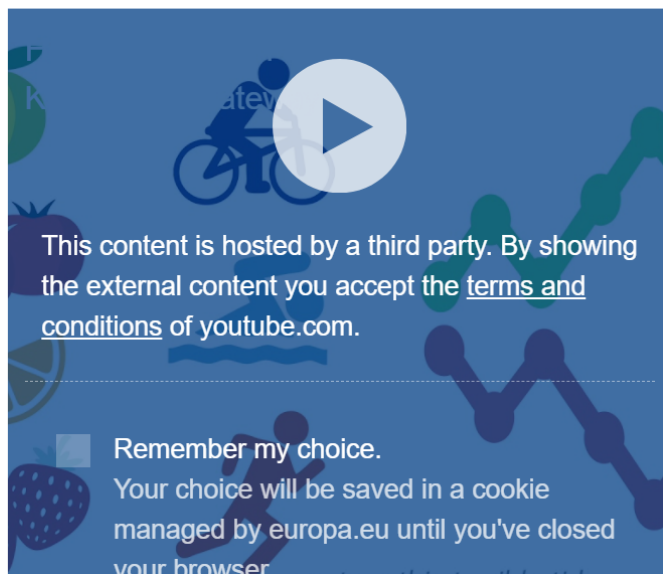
F
K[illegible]atev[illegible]

This content is hosted by a third party. By showing the external content you accept the terms and conditions of youtube.com.

Remember my choice.
Your choice will be saved in a cookie managed by europa.eu until you've closed your browser.